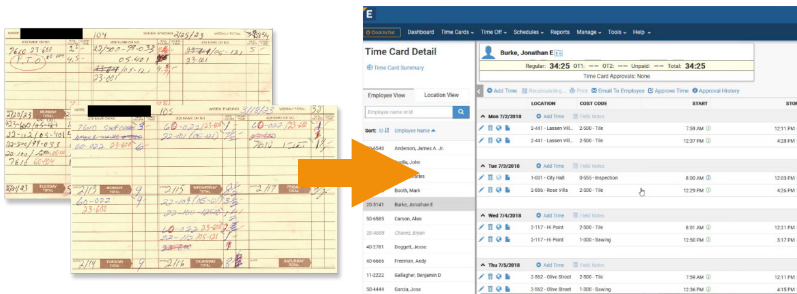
104
2/25/23
7620 23-601
P.T.O.
05-401
105
3/4/23
60-022
60-022
05-401
SUNDAY TOTAL
MONDAY TOTAL
TUESDAY TOTAL
WEDNESDAY TOTAL
SATURDAY TOTAL

E
Clock In/Out
Dashboard
Time Cards
Time Off
Schedules
Reports
Manage
Tools
Help

Time Card Detail
Time Card Summary
Burke, Jonathan E
Regular: 34:25 OT1: -- OT2: -- Unpaid: -- Total: 34:25
Time Card Approvals: None

Employee View
Location View
Employee name or id
Sort: ID Employee Name

| | |
|---|---|
| 20-4540 | Anderson, James A. Jr. |
| | Bradle, John |
| | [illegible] |
| | Booth, Mark |
| 20-3141 | Burke, Jonathan E |
| 50-6585 | Carson, Alex |
| 20-4009 | Chavez, Brian |
| 40-1781 | Doggett, Jesse |
| 50-4465 | Freeman, Andy |
| 11-2222 | Gallagher, Benjamin D |
| 50-4444 | Garcia, Jose |

Add Time
Recalculating...
Print
Email To Employee
Approve Time
Approval History

| | LOCATION | COST CODE | START | STOP |
|---|---|---|---|---|
| Mon 7/2/2018 | Add Time | Field Notes | | |
| | 2-441 - Lassen Vill... | 2-500 - Tile | 7:58 AM | 12:11 PM |
| | 2-441 - Lassen Vill... | 2-500 - Tile | 12:37 PM | 4:28 PM |
| Tue 7/3/2018 | Add Time | Field Notes | | |
| | 1-601 - City Hall | 0-550 - Inspection | 8:00 AM | 12:05 PM |
| | 2-606 - Rose Villa | 2-500 - Tile | 12:29 PM | 4:28 PM |
| Wed 7/4/2018 | Add Time | Field Notes | | |
| | 2-717 - Hi Point | 2-500 - Tile | 8:01 AM | 12:11 PM |
| | 2-717 - Hi Point | 1-300 - Sawing | 12:50 PM | 3:17 PM |
| Thu 7/5/2018 | Add Time | Field Notes | | |
| | 2-552 - Olive Street | 2-500 - Tile | 7:59 AM | 12:11 PM |
| | 2-552 - Olive Street | 1-300 - Sawing | 12:36 PM | 4:28 PM |